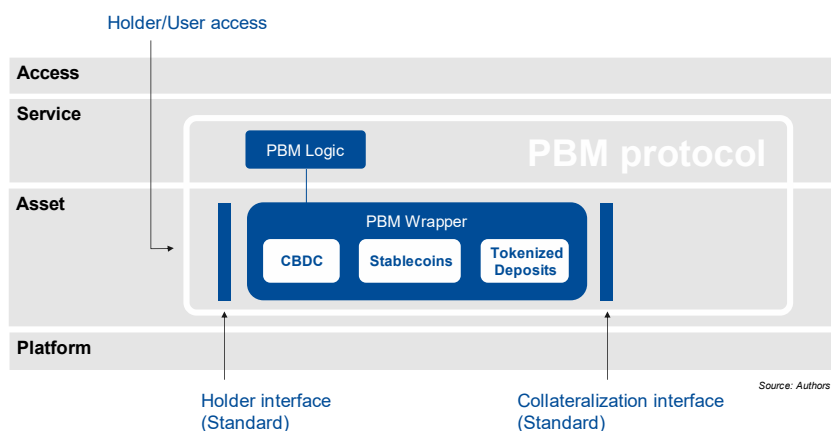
Holder/User access

Access

Service

PBM protocol

PBM Logic

Asset

PBM Wrapper

CBDC

Stablecoins

Tokenized Deposits

Platform

Source: Authors

Holder interface (Standard)

Collateralization interface (Standard)